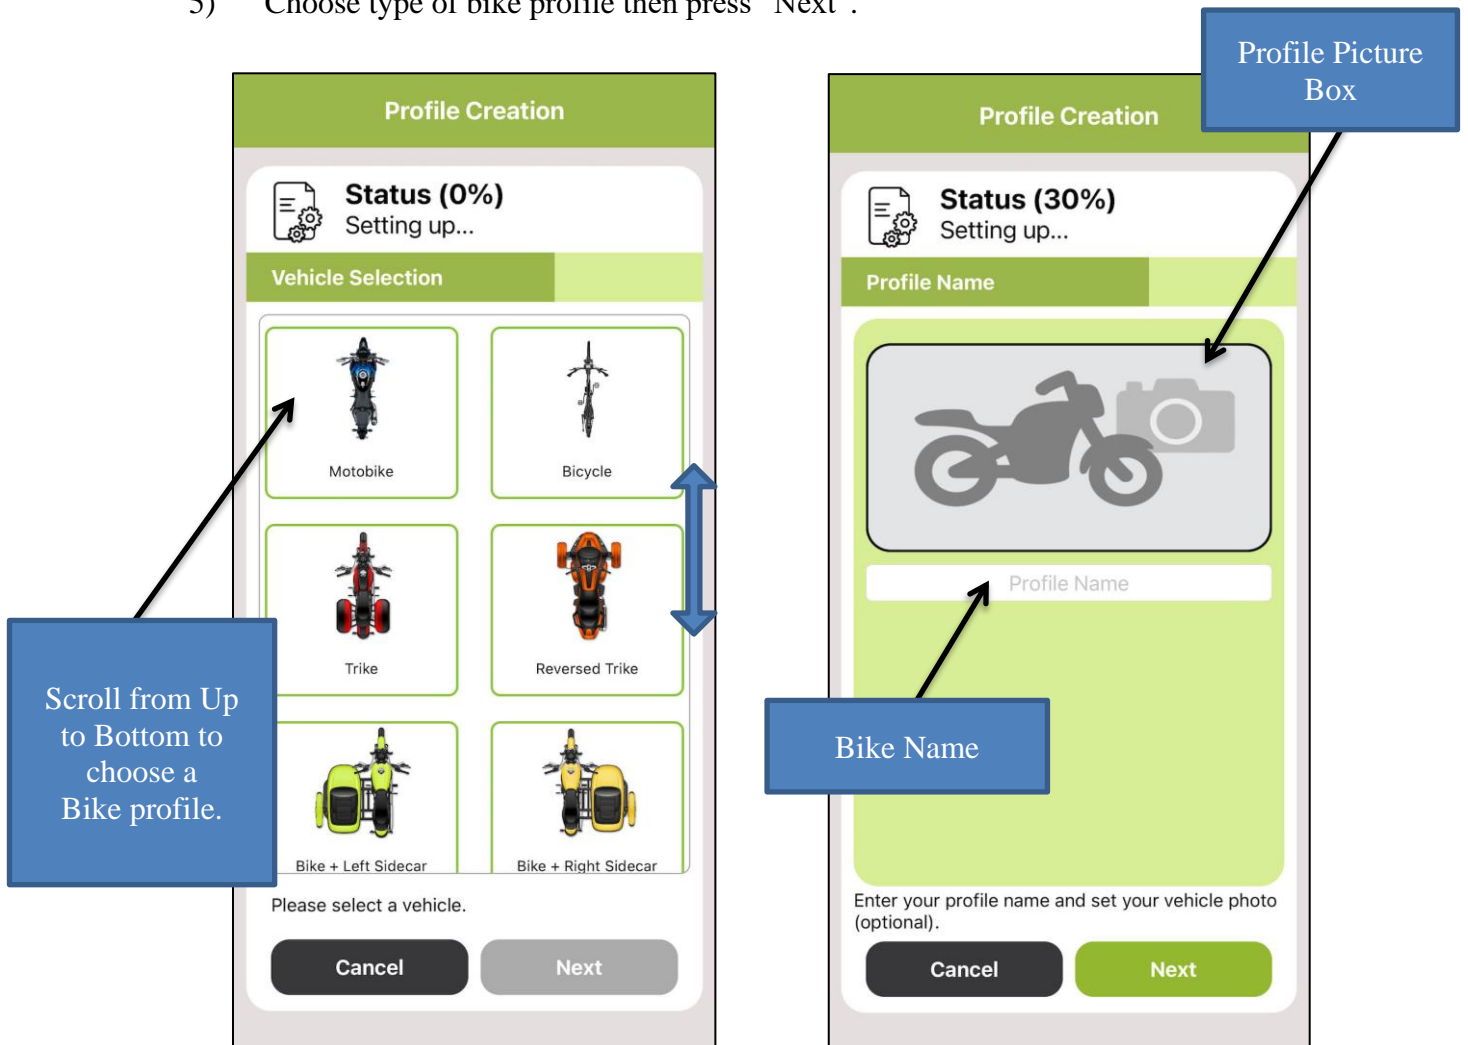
5) Choose type of bike profile then press "Next".

Profile Creation

Status (0%)
Setting up...

Vehicle Selection

Motobike

Bicycle

Trike

Reversed Trike

Bike + Left Sidecar

Bike + Right Sidecar

Please select a vehicle.

Cancel

Next

Scroll from Up to Bottom to choose a Bike profile.

Profile Picture Box

Profile Creation

Status (30%)
Setting up...

Profile Name

Profile Name

Bike Name

Enter your profile name and set your vehicle photo (optional).

Cancel

Next